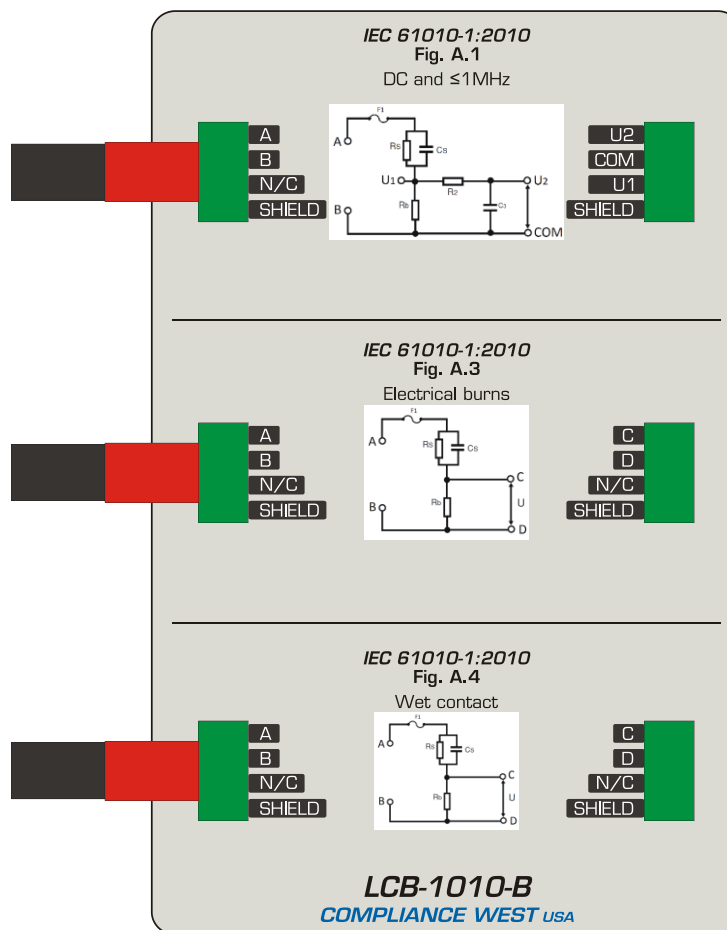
IEC 61010-1:2010
Fig. A.1
DC and ≤1MHz

A
B
N/C
SHIELD

F1
A
Rs
Cs
U1
R2
U2
B
Rb
C1
COM

U2
COM
U1
SHIELD

IEC 61010-1:2010
Fig. A.3
Electrical burns

A
B
N/C
SHIELD

F1
A
Rs
Cs
C
U
B
Rb
D

C
D
N/C
SHIELD

IEC 61010-1:2010
Fig. A.4
Wet contact

A
B
N/C
SHIELD

F1
A
Rs
Cs
C
U
B
Rb
D

C
D
N/C
SHIELD

LCB-1010-B
COMPLIANCE WEST USA